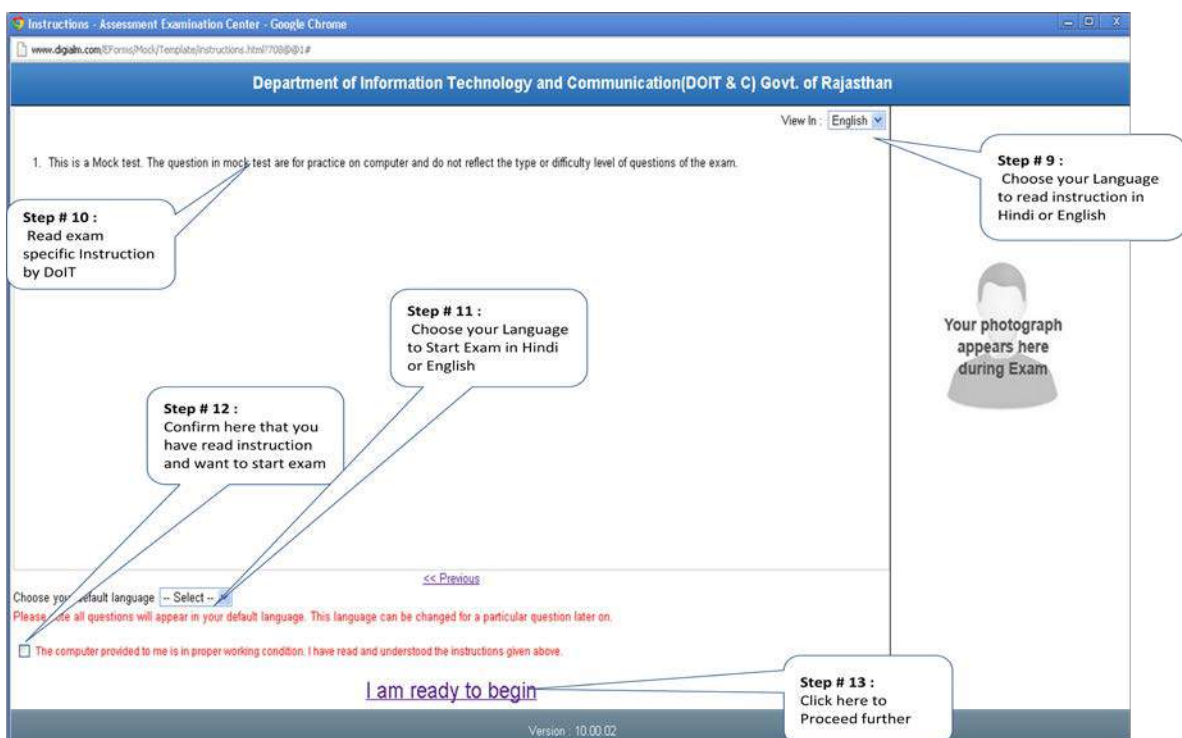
Instructions - Assessment Examination Center - Google Chrome

www.digialm.com/EForms/Mock/Template/instructions.html?708@@1#

Department of Information Technology and Communication(DOIT & C) Govt. of Rajasthan

View In : English

1. This is a Mock test. The question in mock test are for practice on computer and do not reflect the type or difficulty level of questions of the exam.

Step # 9 :
Choose your Language to read instruction in Hindi or English

Step # 10 :
Read exam specific Instruction by DoIT

Step # 11 :
Choose your Language to Start Exam in Hindi or English

Your photograph appears here during Exam

Step # 12 :
Confirm here that you have read instruction and want to start exam

<< Previous

Choose yo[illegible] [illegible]efault language -- Select --

Please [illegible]te all questions will appear in your default language. This language can be changed for a particular question later on.

The computer provided to me is in proper working condition. I have read and understood the instructions given above.

I am ready to begin

Step # 13 :
Click here to Proceed further

Version : 10.00.02